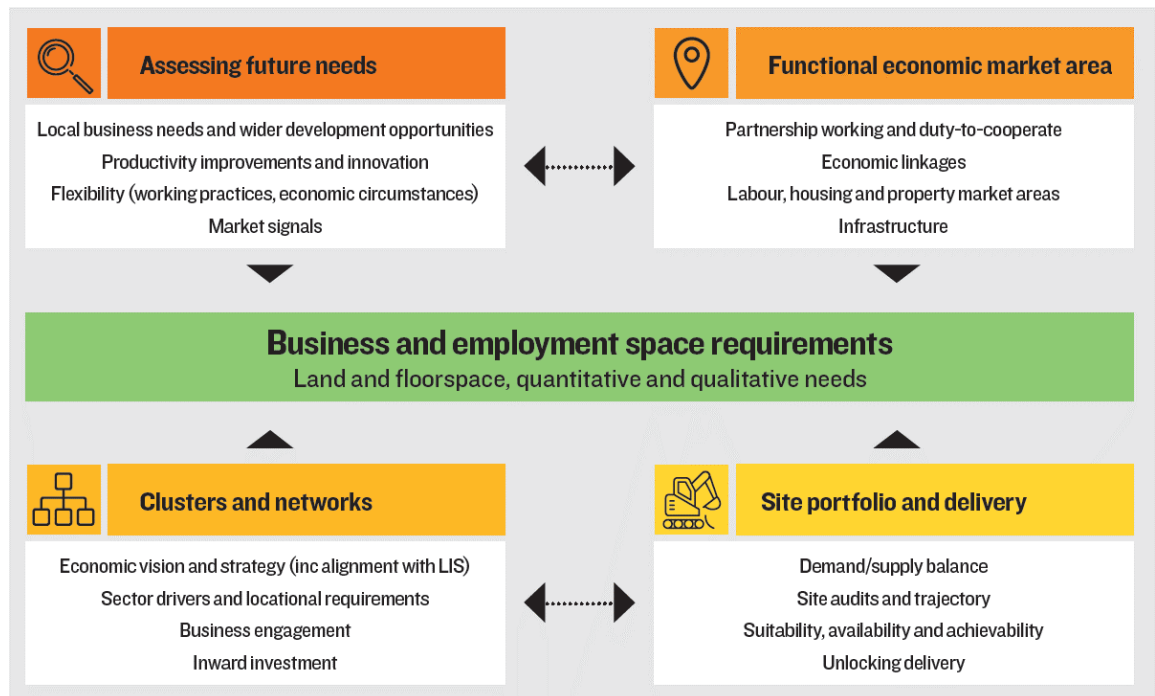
Assessing future needs

Local business needs and wider development opportunities
Productivity improvements and innovation
Flexibility (working practices, economic circumstances)
Market signals

Functional economic market area

Partnership working and duty-to-cooperate
Economic linkages
Labour, housing and property market areas
Infrastructure

Business and employment space requirements
Land and floorspace, quantitative and qualitative needs

Clusters and networks

Economic vision and strategy (inc alignment with LIS)
Sector drivers and locational requirements
Business engagement
Inward investment

Site portfolio and delivery

Demand/supply balance
Site audits and trajectory
Suitability, availability and achievability
Unlocking delivery